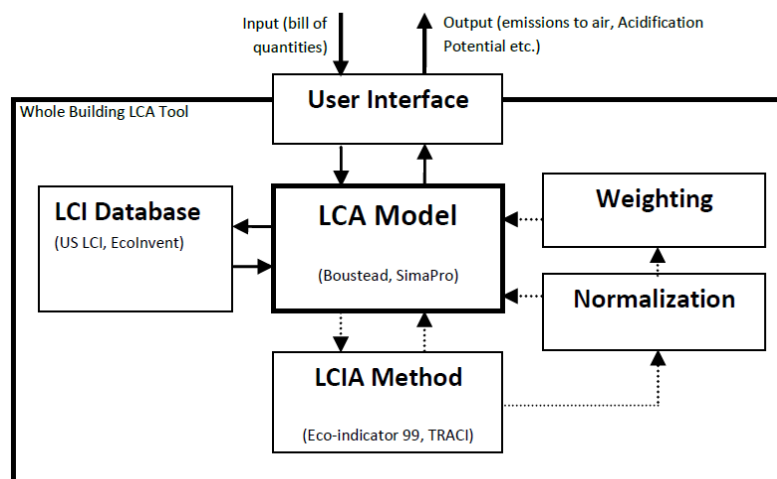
Input (bill of quantities)

Output (emissions to air, Acidification Potential etc.)

Whole Building LCA Tool

User Interface

LCI Database

(US LCI, EcoInvent)

LCA Model

(Boustead, SimaPro)

Weighting

Normalization

LCIA Method

(Eco-indicator 99, TRACI)